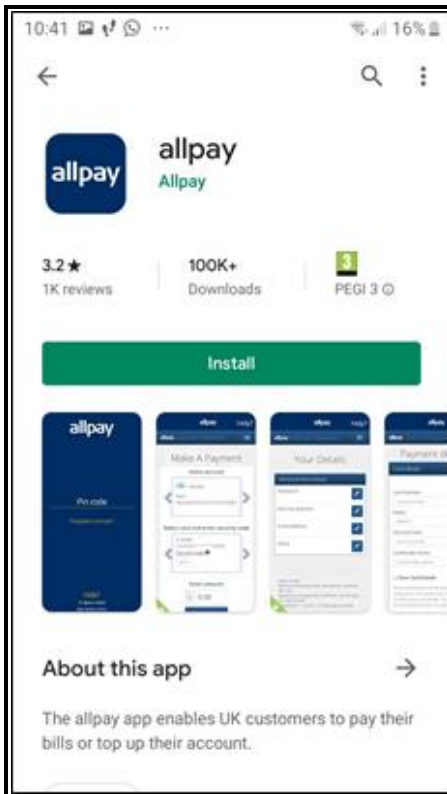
10:41 ··· 16%

allpay

allpay
Allpay

3.2★
1K reviews

100K+
Downloads

3
PEGI 3

Install

allpay

Pin code

Make A Payment

Your Details

Payment d

About this app

→

The allpay app enables UK customers to pay their bills or top up their account.